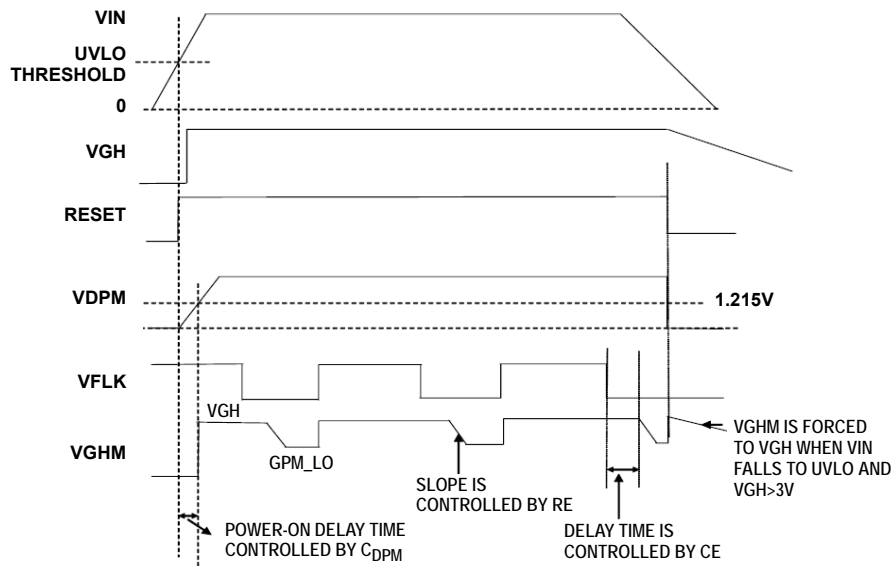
VIN

UVLO
THRESHOLD

0

VGH

RESET

VDPM

1.215V

VFLK

VGHM

VGH

GPM_LO

SLOPE IS
CONTROLLED BY RE

DELAY TIME IS
CONTROLLED BY CE

VGHM IS FORCED
TO VGH WHEN VIN
FALLS TO UVLO AND
VGH>3V

POWER-ON DELAY TIME
CONTROLLED BY $C_{DPM}$